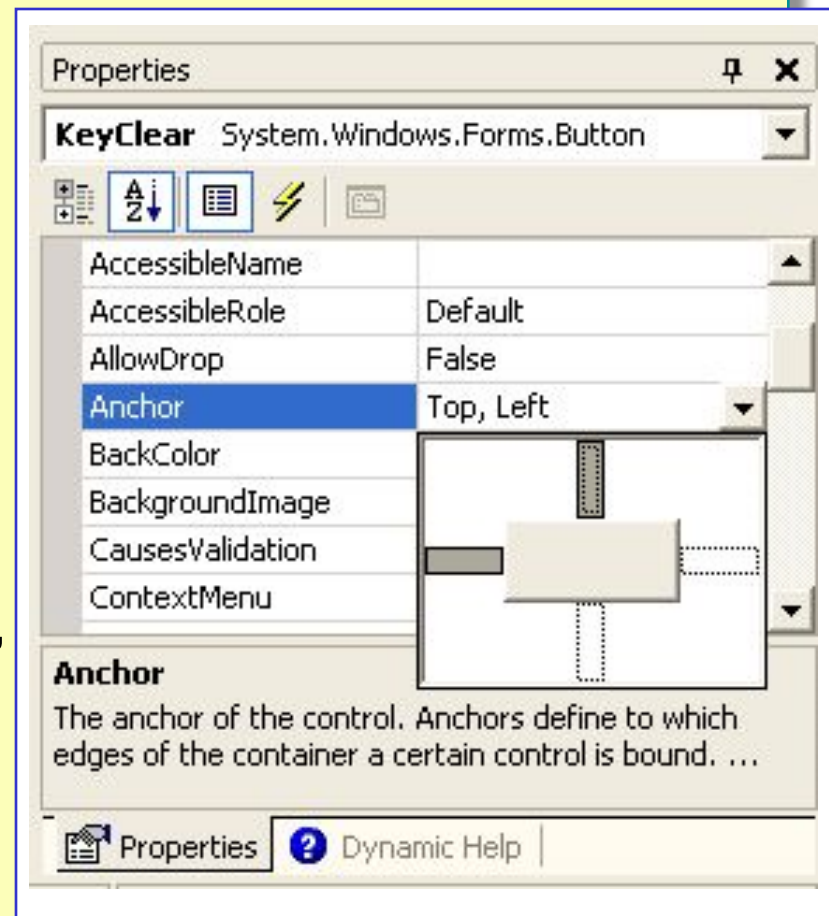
Properties

KeyClear System.Windows.Forms.Button

| | |
|---|---|
| AccessibleName | |
| AccessibleRole | Default |
| AllowDrop | False |
| Anchor | Top, Left |
| BackColor | |
| BackgroundImage | |
| CausesValidation | |
| ContextMenu | |

Anchor
The anchor of the control. Anchors define to which edges of the container a certain control is bound. ...

Properties Dynamic Help